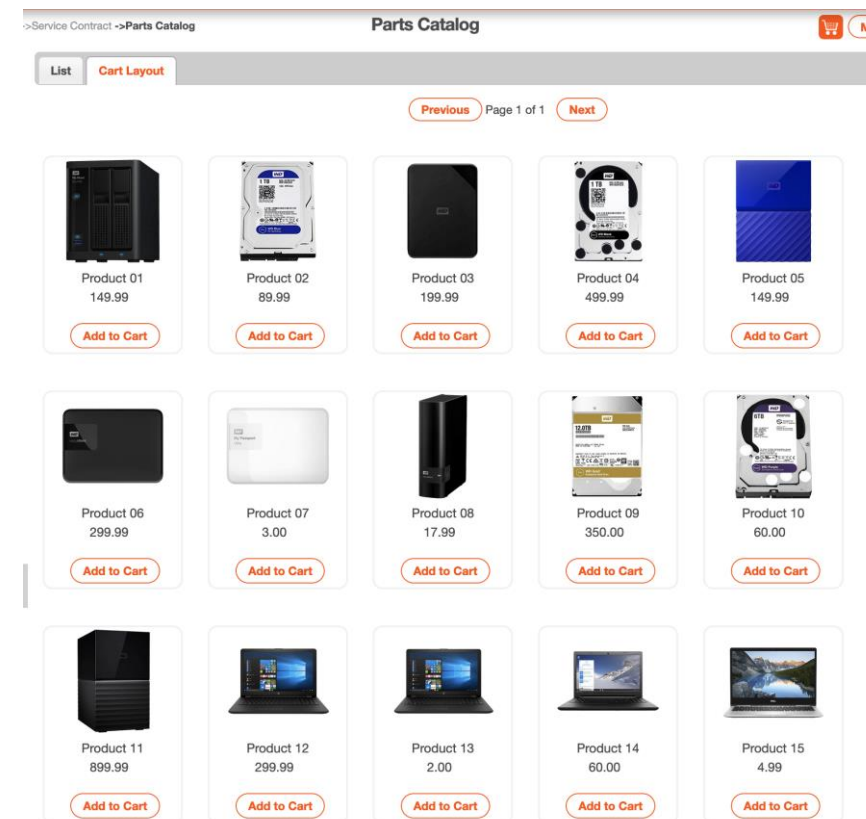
->Service Contract ->Parts Catalog

Parts Catalog

List | Cart Layout

Previous Page 1 of 1 Next

Product 01
149.99
Add to Cart

Product 02
89.99
Add to Cart

Product 03
199.99
Add to Cart

Product 04
499.99
Add to Cart

Product 05
149.99
Add to Cart

Product 06
299.99
Add to Cart

Product 07
3.00
Add to Cart

Product 08
17.99
Add to Cart

Product 09
350.00
Add to Cart

Product 10
60.00
Add to Cart

Product 11
899.99
Add to Cart

Product 12
299.99
Add to Cart

Product 13
2.00
Add to Cart

Product 14
60.00
Add to Cart

Product 15
4.99
Add to Cart